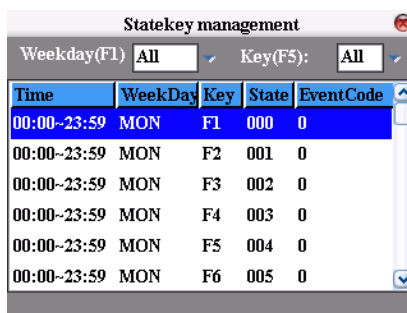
Statekey management

Weekday(F1) All Key(F5): All

| Time | WeekDay | Key | State | EventCode |
|---|---|---|---|---|
| 00:00~23:59 | MON | F1 | 000 | 0 |
| 00:00~23:59 | MON | F2 | 001 | 0 |
| 00:00~23:59 | MON | F3 | 002 | 0 |
| 00:00~23:59 | MON | F4 | 003 | 0 |
| 00:00~23:59 | MON | F5 | 004 | 0 |
| 00:00~23:59 | MON | F6 | 005 | 0 |